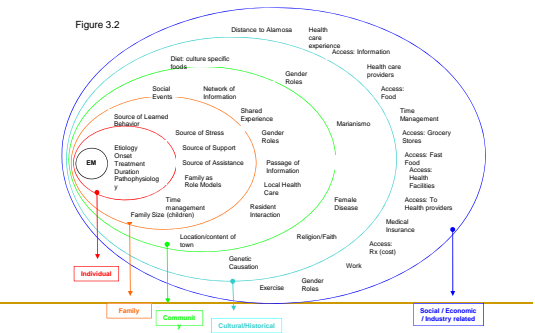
Figure 3.2

Distance to Alamosa

Health care experience

Access: Information

Diet: culture specific foods

Health care providers

Gender Roles

Access: Food

Social Events

Network of Information

Time Management

Source of Learned Behavior

Shared Experience

Marianismo

Access: Grocery Stores

Source of Stress

Gender Roles

Source of Support

EM

Etiology
Onset
Treatment
Duration
Pathophysiology

Source of Assistance

Passage of Information

Access: Fast Food

Family as Role Models

Local Health Care

Access: Health Facilities

Time management

Resident Interaction

Female Disease

Family Size (children)

Access: To Health providers

Location/content of town

Medical Insurance

Religion/Faith

Access: Rx (cost)

Genetic Causation

Work

Gender Roles

Exercise

Individual

Family

Community

Cultural/Historical

Social / Economic / Industry related